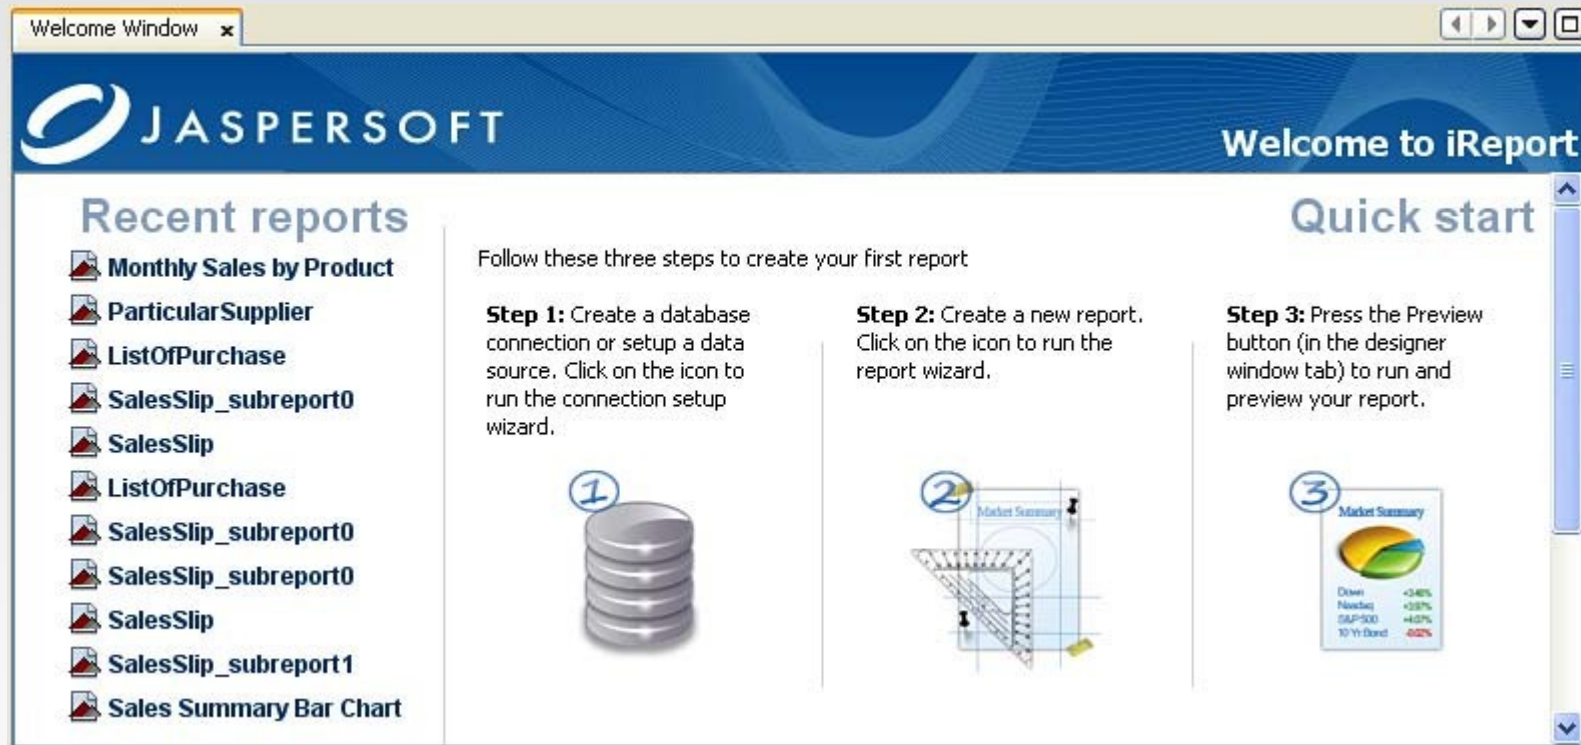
Welcome Window ×

JASPERSOFT

Welcome to iReport

Recent reports

Monthly Sales by Product
ParticularSupplier
ListOfPurchase
SalesSlip_subreport0
SalesSlip
ListOfPurchase
SalesSlip_subreport0
SalesSlip_subreport0
SalesSlip
SalesSlip_subreport1
Sales Summary Bar Chart

Quick start

Follow these three steps to create your first report

**Step 1:** Create a database connection or setup a data source. Click on the icon to run the connection setup wizard.

1

**Step 2:** Create a new report. Click on the icon to run the report wizard.

2

Market Summary

**Step 3:** Press the Preview button (in the designer window tab) to run and preview your report.

3

Market Summary

Dow +3.46%
Nasdaq +3.97%
S&P 500 +4.07%
10 Yr Bond -0.02%